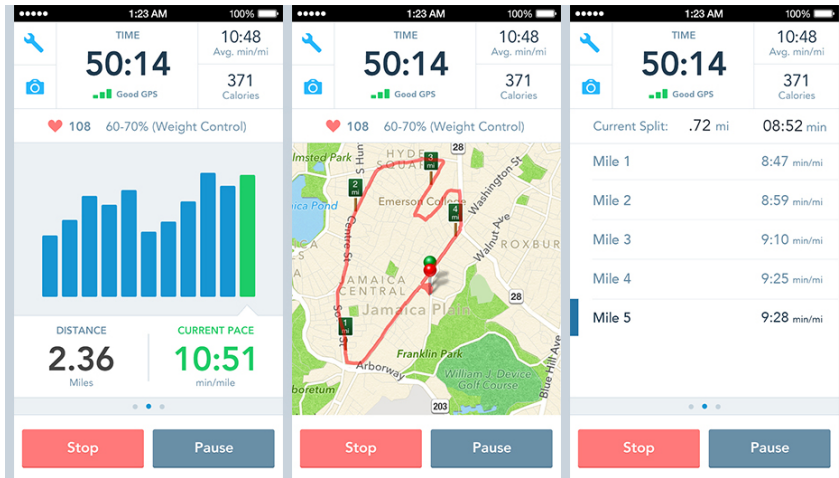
●●●●● 1:23 AM 100%

TIME
50:14
Good GPS

10:48
Avg. min/mi

371
Calories

108 60-70% (Weight Control)

DISTANCE
2.36
Miles

CURRENT PACE
10:51
min/mile

Stop
Pause

●●●●● 1:23 AM 100%

TIME
50:14
Good GPS

10:48
Avg. min/mi

371
Calories

108 60-70% (Weight Control)

lmsted Park
HYDE SQUARE
3 mi
2 mi
28
Washington St
Emerson College
4 mi
aica Pond
Centre St
S Hun
Walnut Ave
ROXBUR
JAMAICA CENTRAL
Jamaica Plain
28
1 mi
Franklin Park
Arborway
William J. Devine Golf Course
boretum
Blue Hill Ave
203

Stop
Pause

●●●●● 1:23 AM 100%

TIME
50:14
Good GPS

10:48
Avg. min/mi

371
Calories

Current Split: .72 mi 08:52 min

Mile 1 8:47 min/mi
Mile 2 8:59 min/mi
Mile 3 9:10 min/mi
Mile 4 9:25 min/mi
Mile 5 9:28 min/mi

Stop
Pause